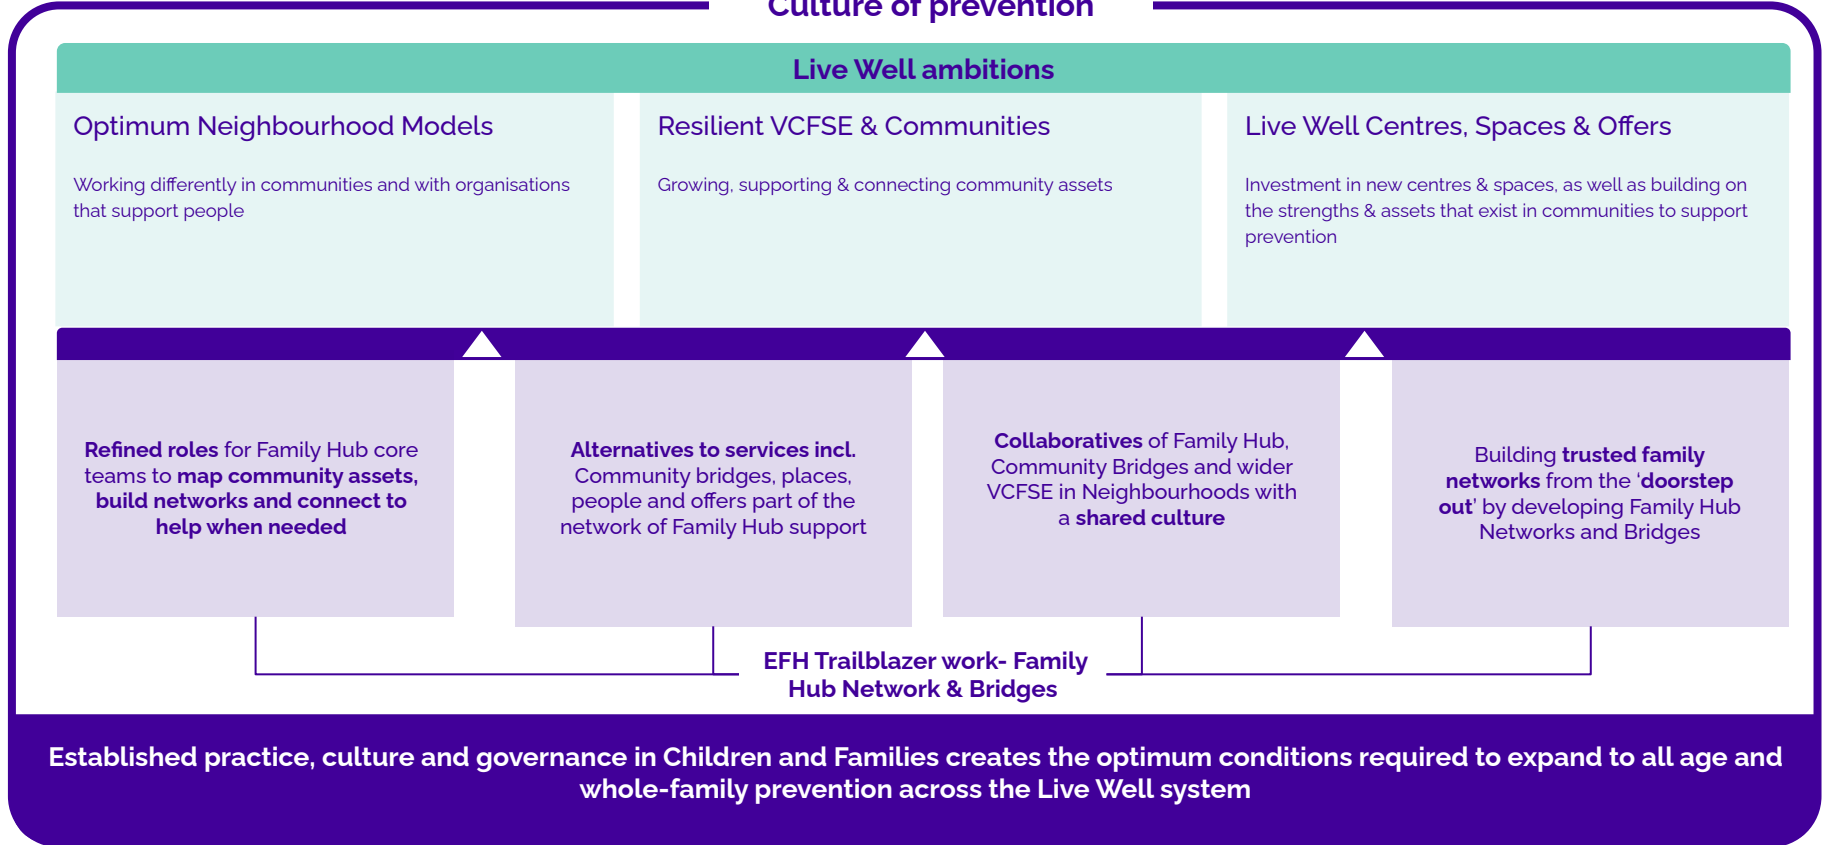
Culture of prevention

Live Well ambitions

Optimum Neighbourhood Models

Working differently in communities and with organisations that support people

Resilient VCFSE & Communities

Growing, supporting & connecting community assets

Live Well Centres, Spaces & Offers

Investment in new centres & spaces, as well as building on the strengths & assets that exist in communities to support prevention

Refined roles for Family Hub core teams to map community assets, build networks and connect to help when needed

Alternatives to services incl. Community bridges, places, people and offers part of the network of Family Hub support

Collaboratives of Family Hub, Community Bridges and wider VCFSE in Neighbourhoods with a shared culture

Building trusted family networks from the 'doorstep out' by developing Family Hub Networks and Bridges

EFH Trailblazer work- Family Hub Network & Bridges

Established practice, culture and governance in Children and Families creates the optimum conditions required to expand to all age and whole-family prevention across the Live Well system